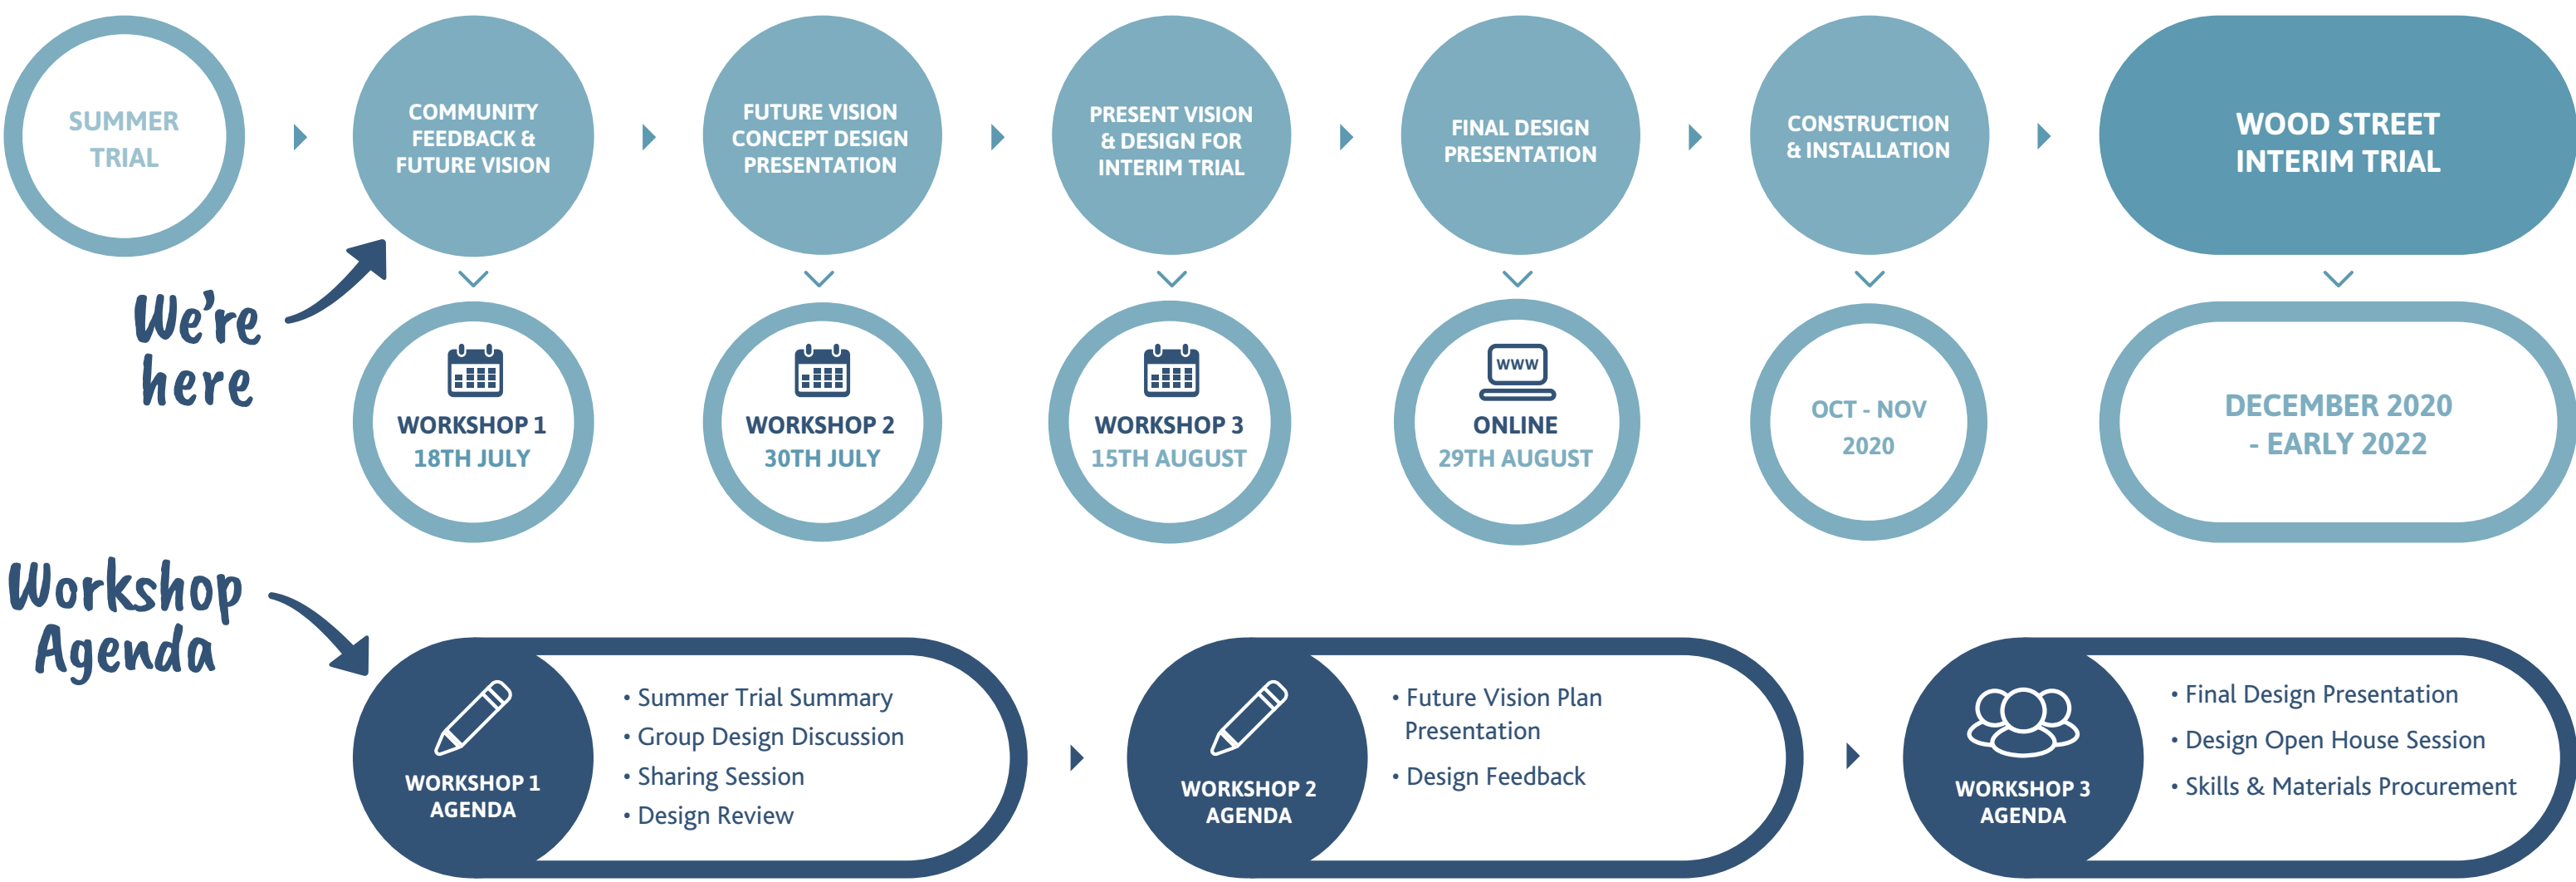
SUMMER TRIAL

COMMUNITY FEEDBACK & FUTURE VISION

FUTURE VISION CONCEPT DESIGN PRESENTATION

PRESENT VISION & DESIGN FOR INTERIM TRIAL

FINAL DESIGN PRESENTATION

CONSTRUCTION & INSTALLATION

WOOD STREET INTERIM TRIAL

We're here

WORKSHOP 1
18TH JULY

WORKSHOP 2
30TH JULY

WORKSHOP 3
15TH AUGUST

WWW
ONLINE
29TH AUGUST

OCT - NOV 2020

DECEMBER 2020 - EARLY 2022

Workshop Agenda

WORKSHOP 1 AGENDA

• Summer Trial Summary
• Group Design Discussion
• Sharing Session
• Design Review

WORKSHOP 2 AGENDA

• Future Vision Plan Presentation
• Design Feedback

WORKSHOP 3 AGENDA

• Final Design Presentation
• Design Open House Session
• Skills & Materials Procurement